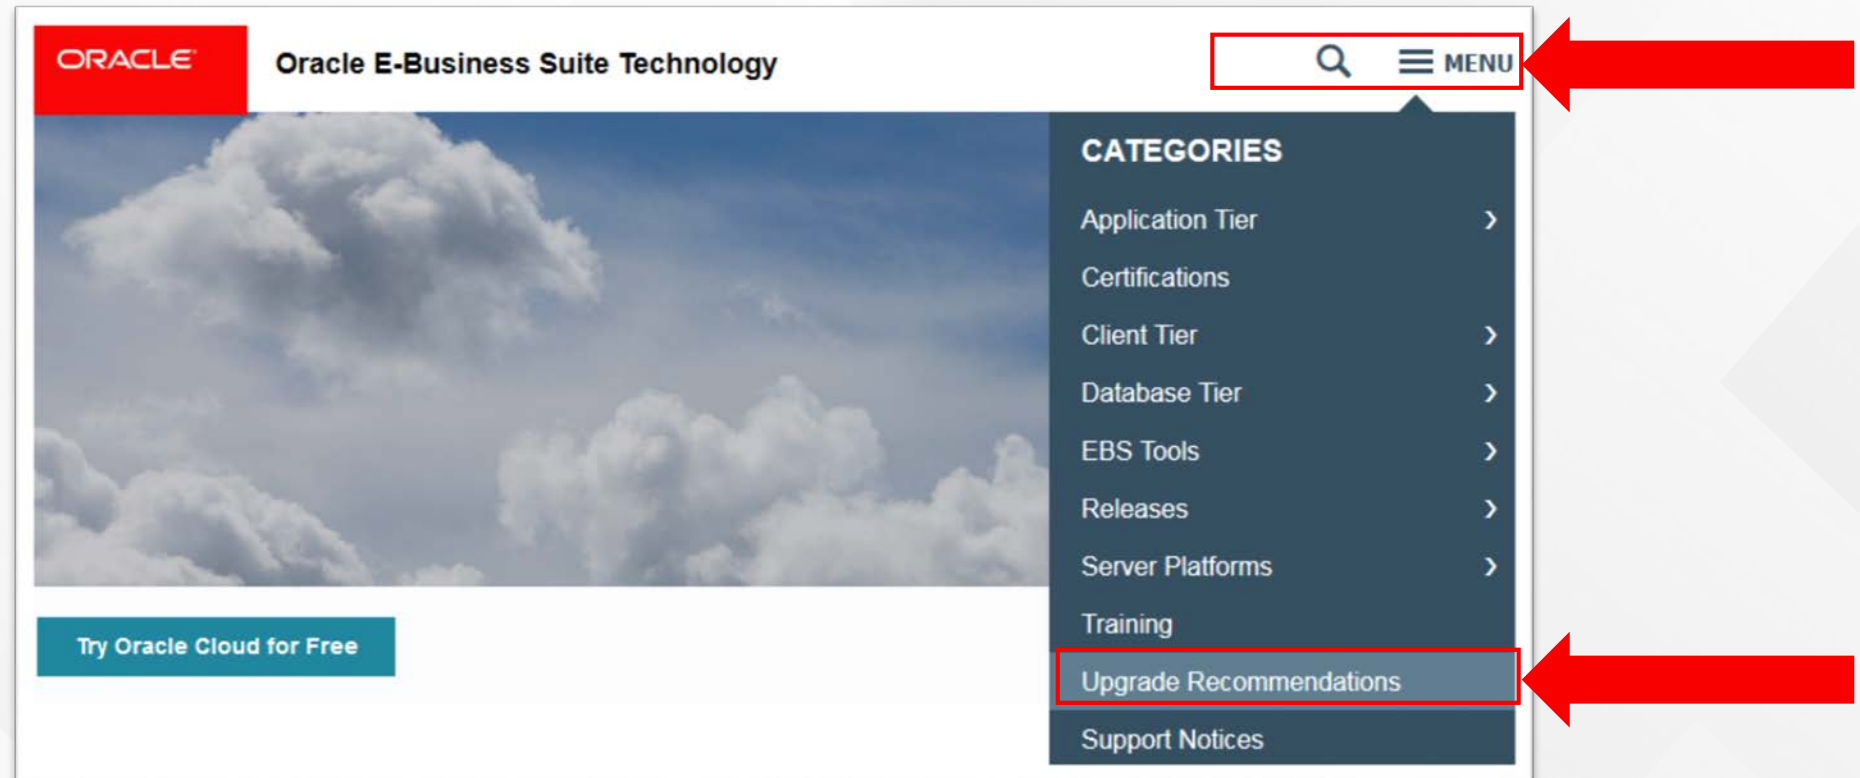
ORACLE

Oracle E-Business Suite Technology

MENU

CATEGORIES

Application Tier

Certifications

Client Tier

Database Tier

EBS Tools

Releases

Server Platforms

Training

Upgrade Recommendations

Support Notices

Try Oracle Cloud for Free